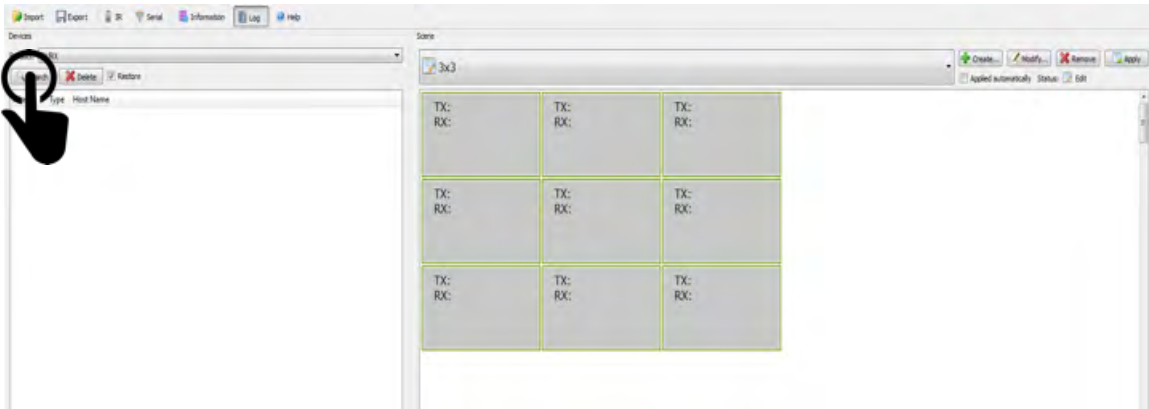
Import Export IR Serial Information Log Help

Devices

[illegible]

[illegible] Delete Restore

Type Host Name

Scene

3x3

Create... Modify... Remove Apply

Applied automatically Status: Edit

| TX: RX: | TX: RX: | TX: RX: |
|---|---|---|
| TX: RX: | TX: RX: | TX: RX: |
| TX: RX: | TX: RX: | TX: RX: |